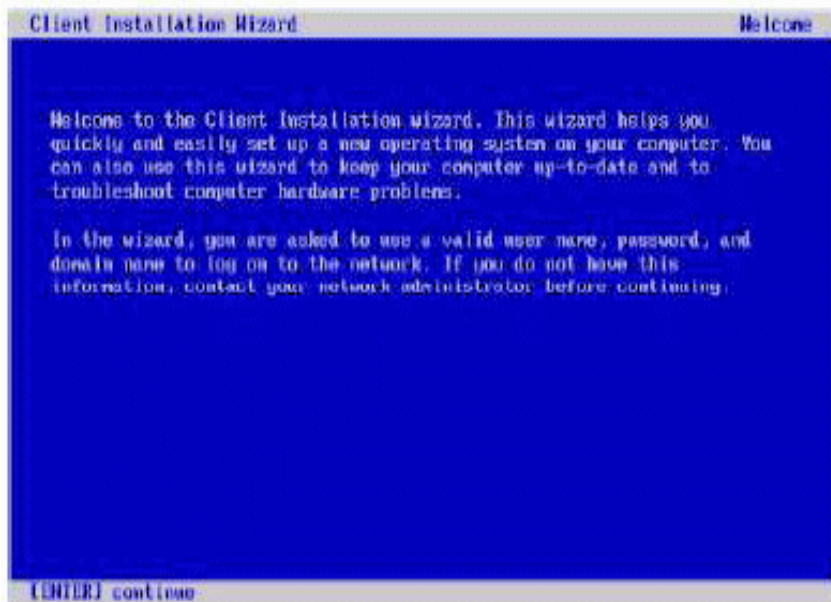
Client Installation Wizard

Welcome

Welcome to the Client Installation wizard. This wizard helps you quickly and easily set up a new operating system on your computer. You can also use this wizard to keep your computer up-to-date and to troubleshoot computer hardware problems.

In the wizard, you are asked to use a valid user name, password, and domain name to log on to the network. If you do not have this information, contact your network administrator before continuing.

[ENTER] continue